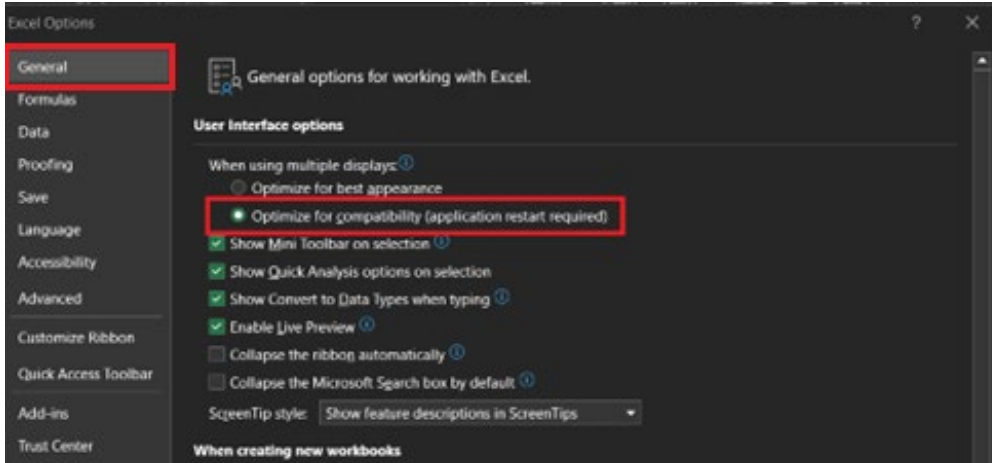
Excel Options

?

General
Formulas
Data
Proofing
Save
Language
Accessibility
Advanced
Customize Ribbon
Quick Access Toolbar
Add-ins
Trust Center

General options for working with Excel.

User Interface options

When using multiple displays:
Optimize for best appearance
Optimize for compatibility (application restart required)
Show Mini Toolbar on selection
Show Quick Analysis options on selection
Show Convert to Data Types when typing
Enable Live Preview
Collapse the ribbon automatically
Collapse the Microsoft Search box by default
ScreenTip style: Show feature descriptions in ScreenTips

When creating new workbooks